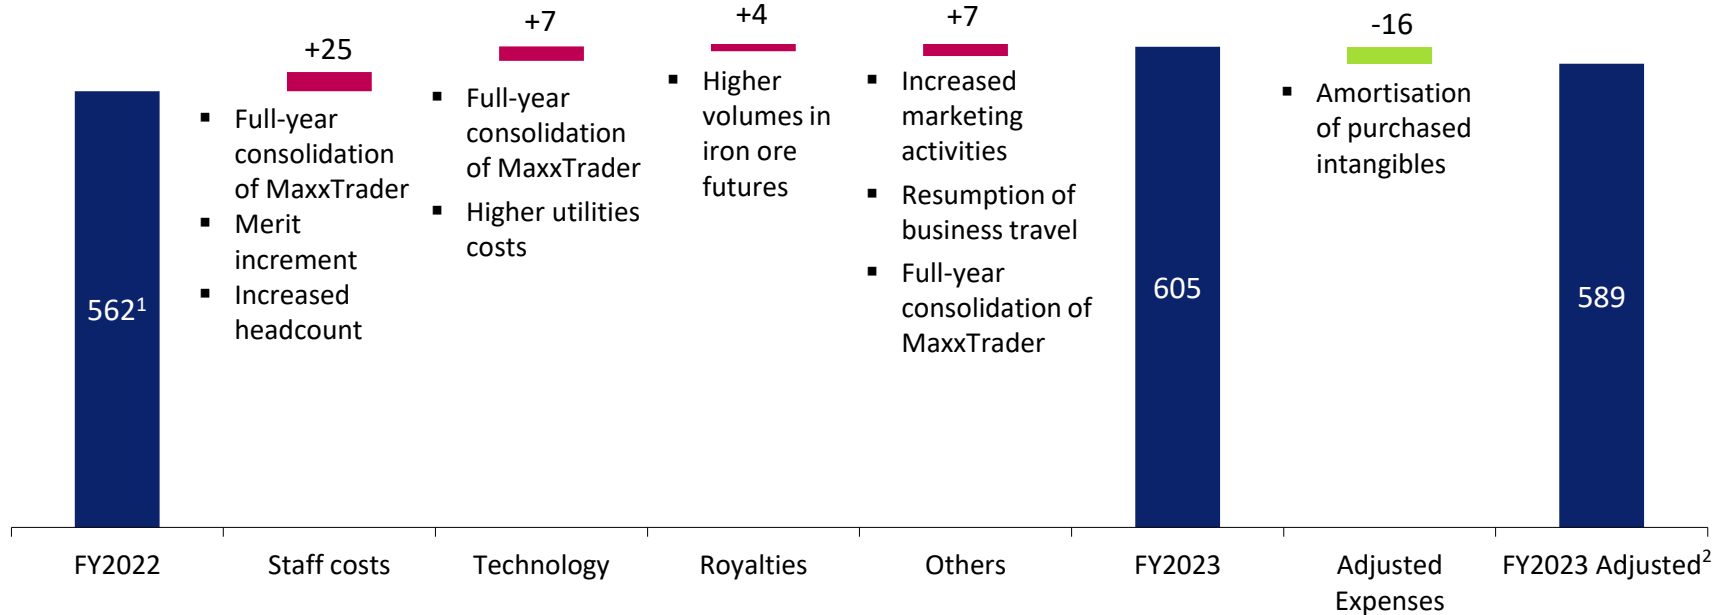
+25

+7

+4

+7

-16

$562^1$

- Full-year consolidation of MaxxTrader
- Merit increment
- Increased headcount

- Full-year consolidation of MaxxTrader
- Higher utilities costs

- Higher volumes in iron ore futures

- Increased marketing activities
- Resumption of business travel
- Full-year consolidation of MaxxTrader

605

- Amortisation of purchased intangibles

589

FY2022

Staff costs

Technology

Royalties

Others

FY2023

Adjusted Expenses

FY2023 Adjusted$^2$